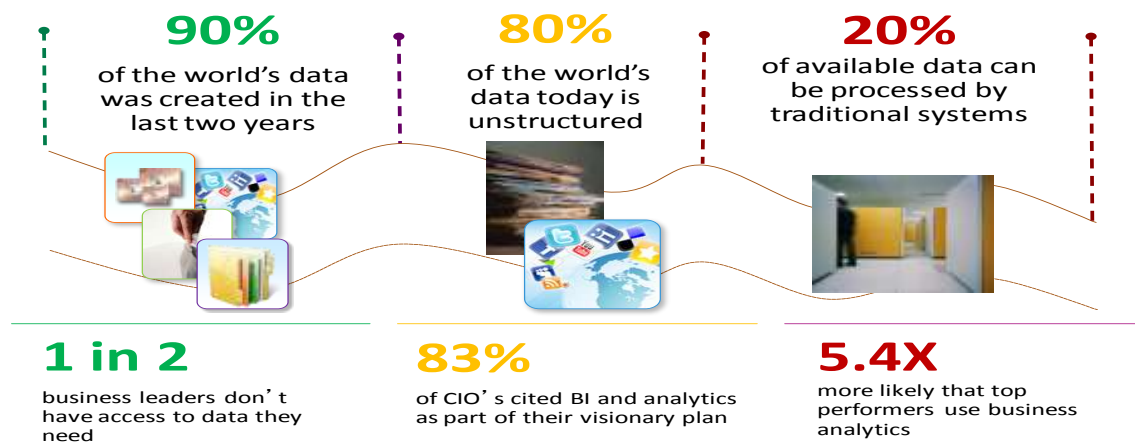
90%

of the world's data was created in the last two years

80%

of the world's data today is unstructured

20%

of available data can be processed by traditional systems

1 in 2

business leaders don't have access to data they need

83%

of CIO's cited BI and analytics as part of their visionary plan

5.4X

more likely that top performers use business analytics